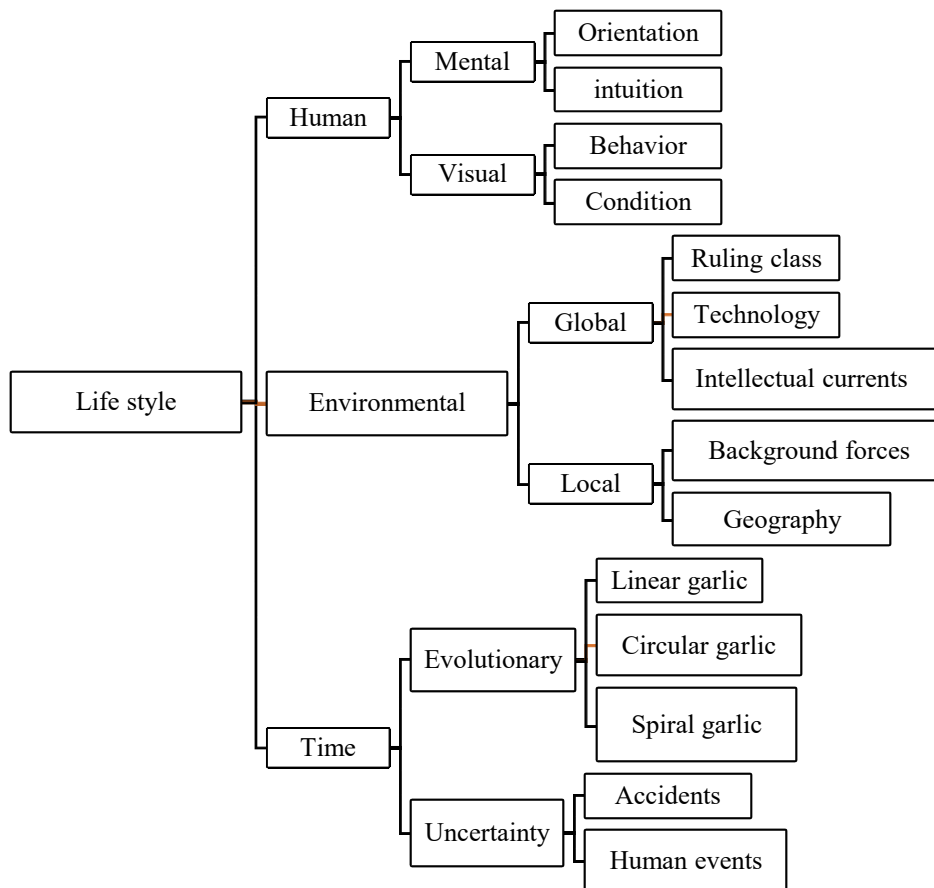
Life style

Human

Mental

Orientation

intuition

Visual

Behavior

Condition

Environmental

Global

Ruling class

Technology

Intellectual currents

Local

Background forces

Geography

Time

Evolutionary

Linear garlic

Circular garlic

Spiral garlic

Uncertainty

Accidents

Human events